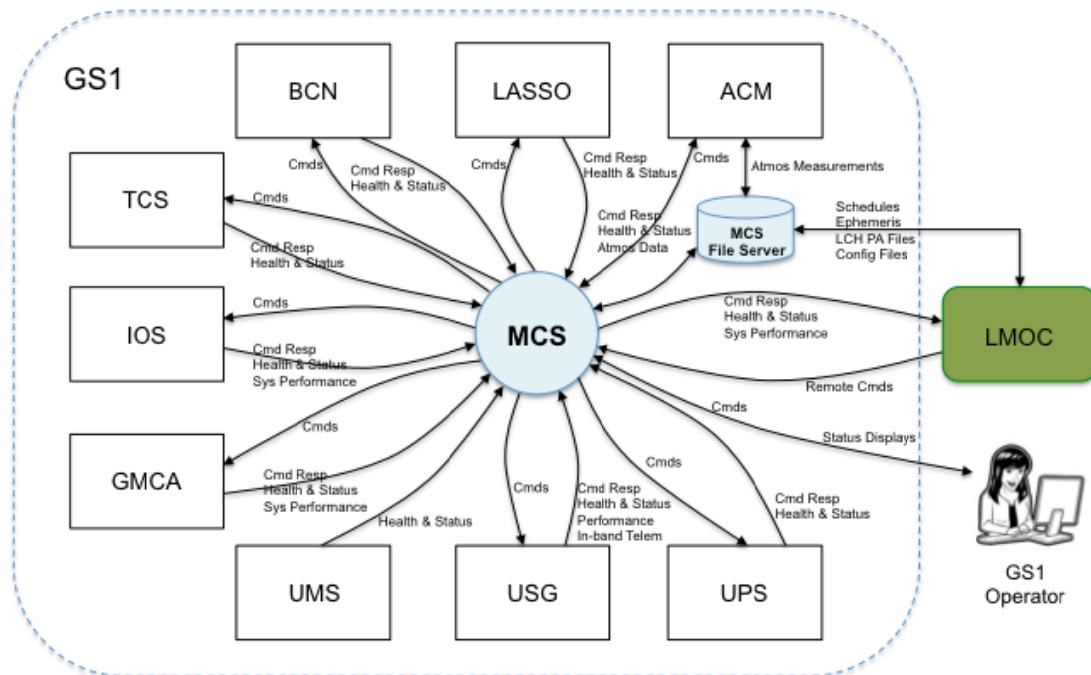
GS1

BCN

LASSO

ACM

TCS

IOS

GMCA

UMS

USG

UPS

MCS

MCS File Server

LMOC

GS1 Operator

Cmds

Cmd Resp
Health & Status

Cmds

Cmd Resp
Health & Status

Cmds

Atmos Measurements

Cmd Resp
Health & Status
Atmos Data

Schedules
Ephemeris
LCH PA Files
Config Files

Cmds

Cmd Resp
Health & Status

Cmds

Cmd Resp
Health & Status
Sys Performance

Cmd Resp
Health & Status
Sys Performance

Remote Cmds

Cmds

Status Displays

Cmds

Cmd Resp
Health & Status
Sys Performance

Health & Status

Cmds

Cmd Resp
Health & Status
Performance
In-band Telem

Cmds

Cmd Resp
Health & Status